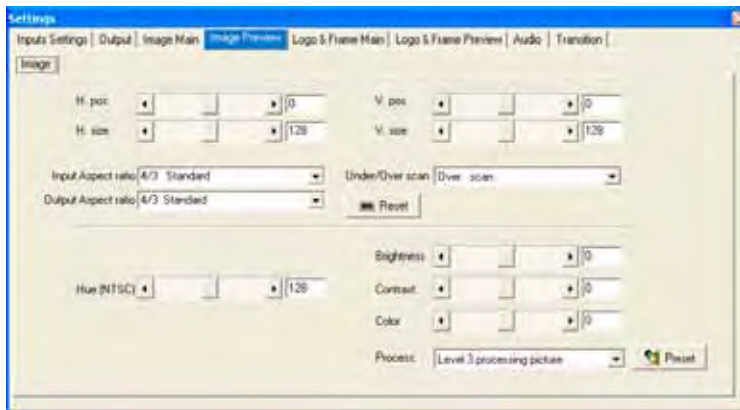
Settings

Inputs Settings | Output | Image Main | Image Preview | Logo & Frame Main | Logo & Frame Preview | Audio | Transition

Image

H. pos 0

H. size 128

V. pos 0

V. size 128

Input Aspect ratio 4/3 Standard

Output Aspect ratio 4/3 Standard

Under/Over scan Over scan

Reset

Brightness 0

Hue (NTSC) 128

Contrast 0

Color 0

Process Level 3 processing picture

Reset